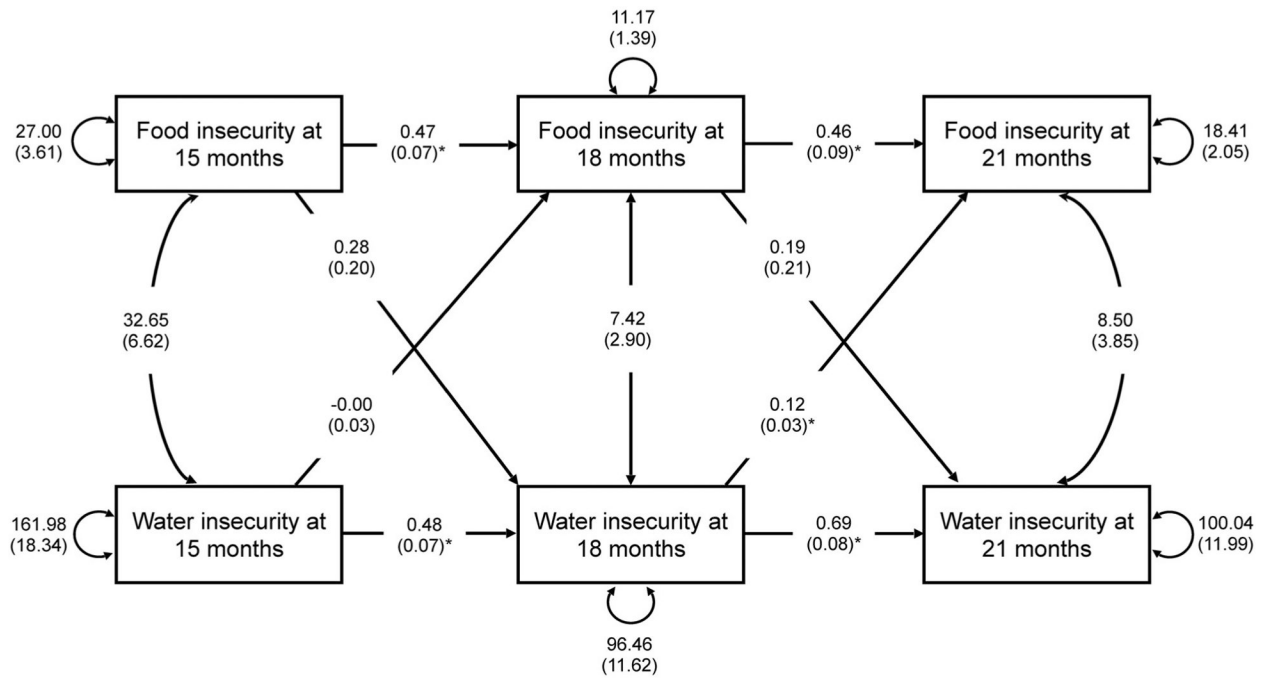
11.17
(1.39)

27.00
(3.61)

Food insecurity at 15 months

0.47
(0.07)*

Food insecurity at 18 months

0.46
(0.09)*

Food insecurity at 21 months

18.41
(2.05)

0.28
(0.20)

0.19
(0.21)

32.65
(6.62)

7.42
(2.90)

8.50
(3.85)

-0.00
(0.03)

0.12
(0.03)*

161.98
(18.34)

Water insecurity at 15 months

0.48
(0.07)*

Water insecurity at 18 months

0.69
(0.08)*

Water insecurity at 21 months

100.04
(11.99)

96.46
(11.62)